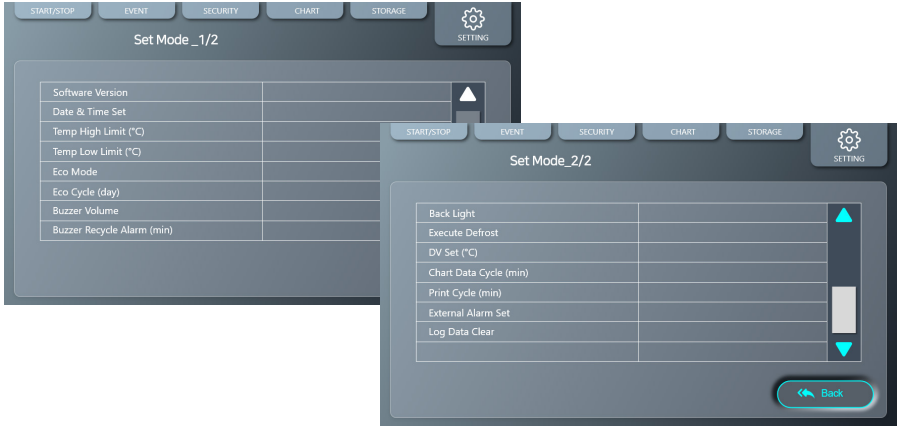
START/STOP EVENT SECURITY CHART STORAGE SETTING

Set Mode _1/2

| | |
|---|---|
| Software Version | |
| Date & Time Set | |
| Temp High Limit (°C) | |
| Temp Low Limit (°C) | |
| Eco Mode | |
| Eco Cycle (day) | |
| Buzzer Volume | |
| Buzzer Recycle Alarm (min) | |

START/STOP EVENT SECURITY CHART STORAGE SETTING

Set Mode_2/2

| | |
|---|---|
| Back Light | |
| Execute Defrost | |
| DV Set (°C) | |
| Chart Data Cycle (min) | |
| Print Cycle (min) | |
| External Alarm Set | |
| Log Data Clear | |
| | |

Back